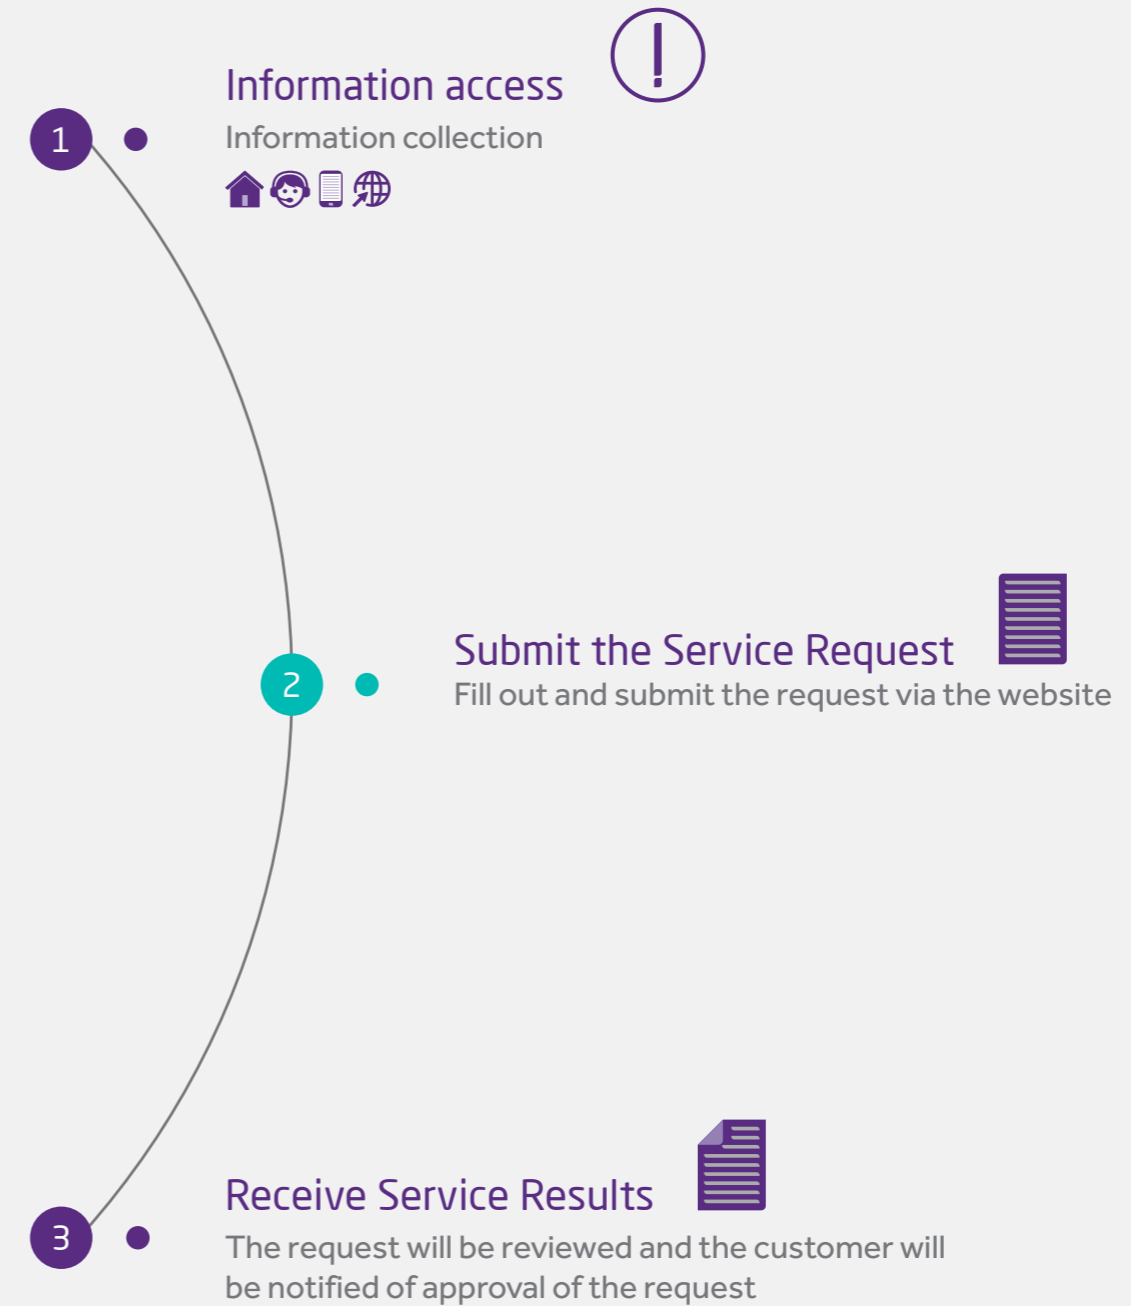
1

Information access

Information collection

2

Submit the Service Request

Fill out and submit the request via the website

3

Receive Service Results

The request will be reviewed and the customer will be notified of approval of the request